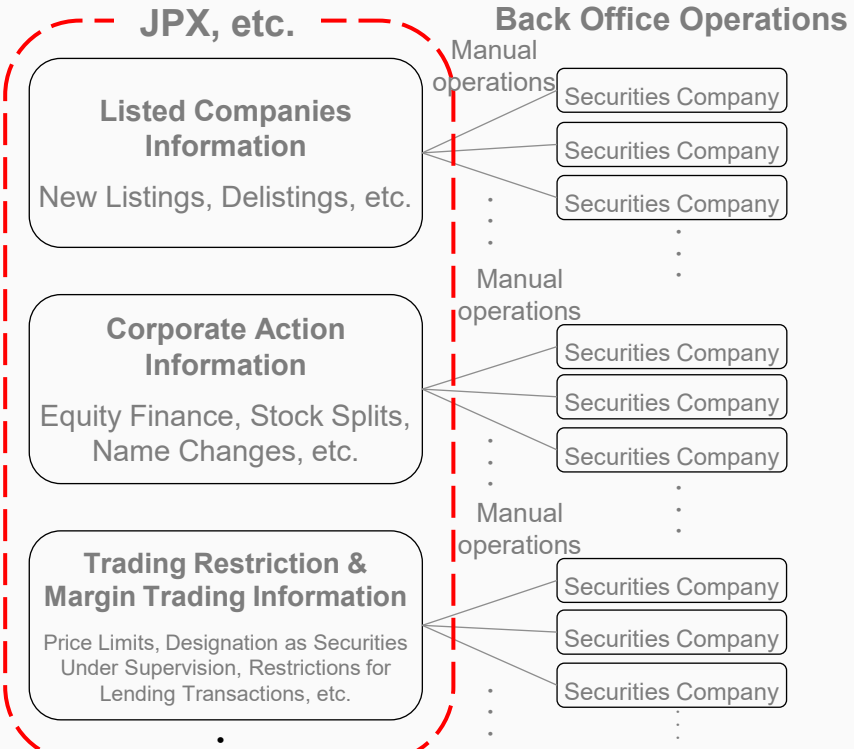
JPX, etc.

Back Office Operations

Listed Companies Information

New Listings, Delistings, etc.

Manual operations

Securities Company

Securities Company

Securities Company

Corporate Action Information

Equity Finance, Stock Splits, Name Changes, etc.

Manual operations

Securities Company

Securities Company

Securities Company

Trading Restriction & Margin Trading Information

Price Limits, Designation as Securities Under Supervision, Restrictions for Lending Transactions, etc.

Manual operations

Securities Company

Securities Company

Securities Company